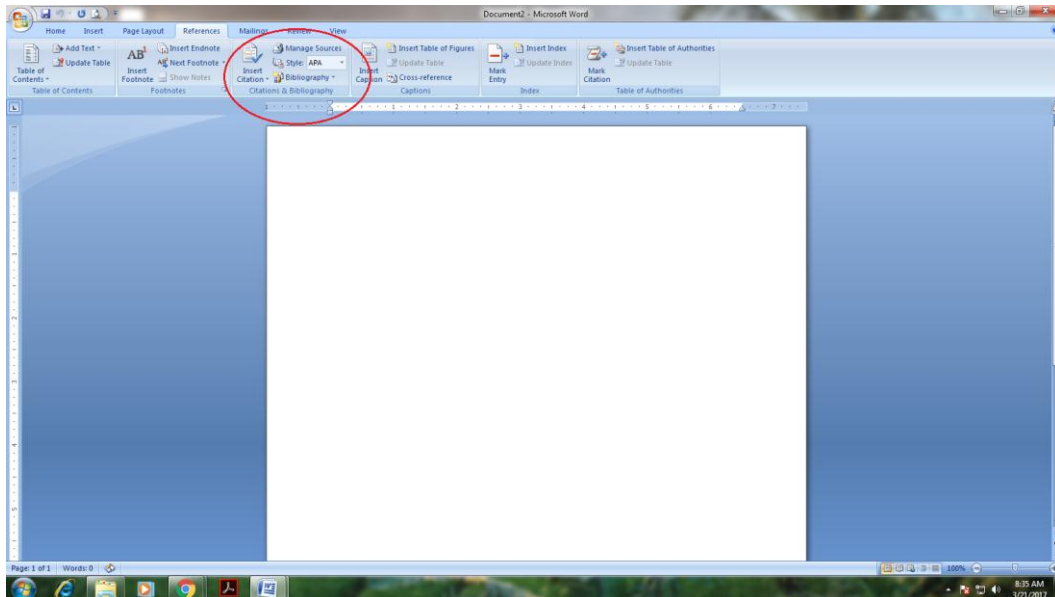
Document2 - Microsoft Word

Home Insert Page Layout References Mailings Review View

Table of Contents
Add Text
Update Table
Table of Contents

AB¹
Insert Footnote
Insert Endnote
Next Footnote
Show Notes
Footnotes

Insert Citation
Manage Sources
Style: APA
Bibliography
Citations & Bibliography

Insert Caption
Insert Table of Figures
Update Table
Cross-reference
Captions

Mark Entry
Insert Index
Update Index
Index

Mark Citation
Insert Table of Authorities
Update Table
Table of Authorities

Page: 1 of 1 Words: 0

100%

8:35 AM
3/21/2017